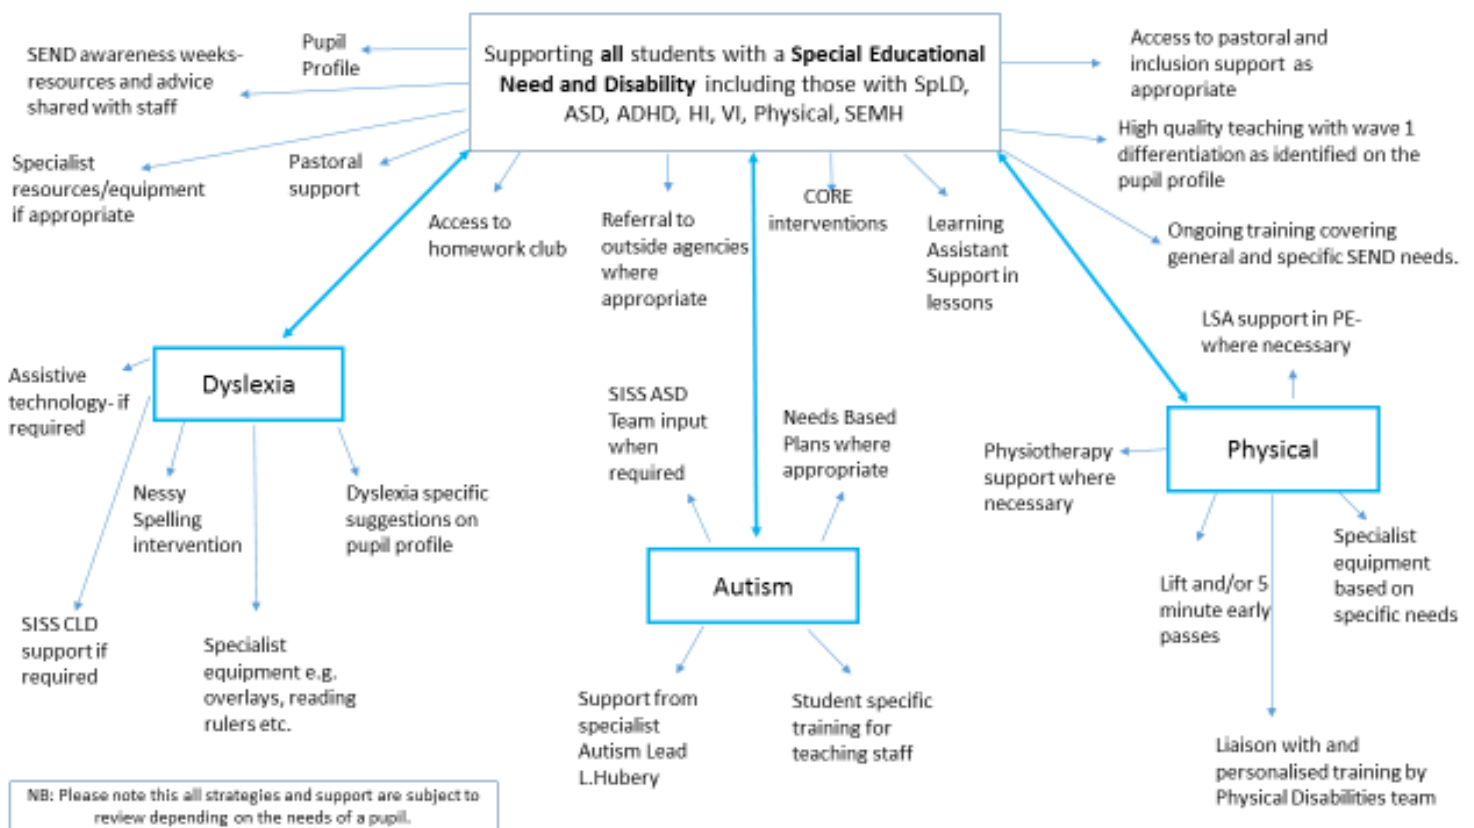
Supporting **all** students with a **Special Educational Need and Disability** including those with SpLD, ASD, ADHD, HI, VI, Physical, SEMH

SEND awareness weeks- resources and advice shared with staff

Pupil Profile

Specialist resources/equipment if appropriate

Pastoral support

Access to homework club

Referral to outside agencies where appropriate

CORE interventions

Learning Assistant Support in lessons

Access to pastoral and inclusion support as appropriate

High quality teaching with wave 1 differentiation as identified on the pupil profile

Ongoing training covering general and specific SEND needs.

Dyslexia

Assistive technology- if required

Nessy Spelling intervention

Dyslexia specific suggestions on pupil profile

SISS CLD support if required

Specialist equipment e.g. overlays, reading rulers etc.

SISS ASD Team input when required

Needs Based Plans where appropriate

Autism

Support from specialist Autism Lead L.Hubery

Student specific training for teaching staff

LSA support in PE- where necessary

Physical

Physiotherapy support where necessary

Lift and/or 5 minute early passes

Specialist equipment based on specific needs

Liaison with and personalised training by Physical Disabilities team

NB: Please note this all strategies and support are subject to review depending on the needs of a pupil.